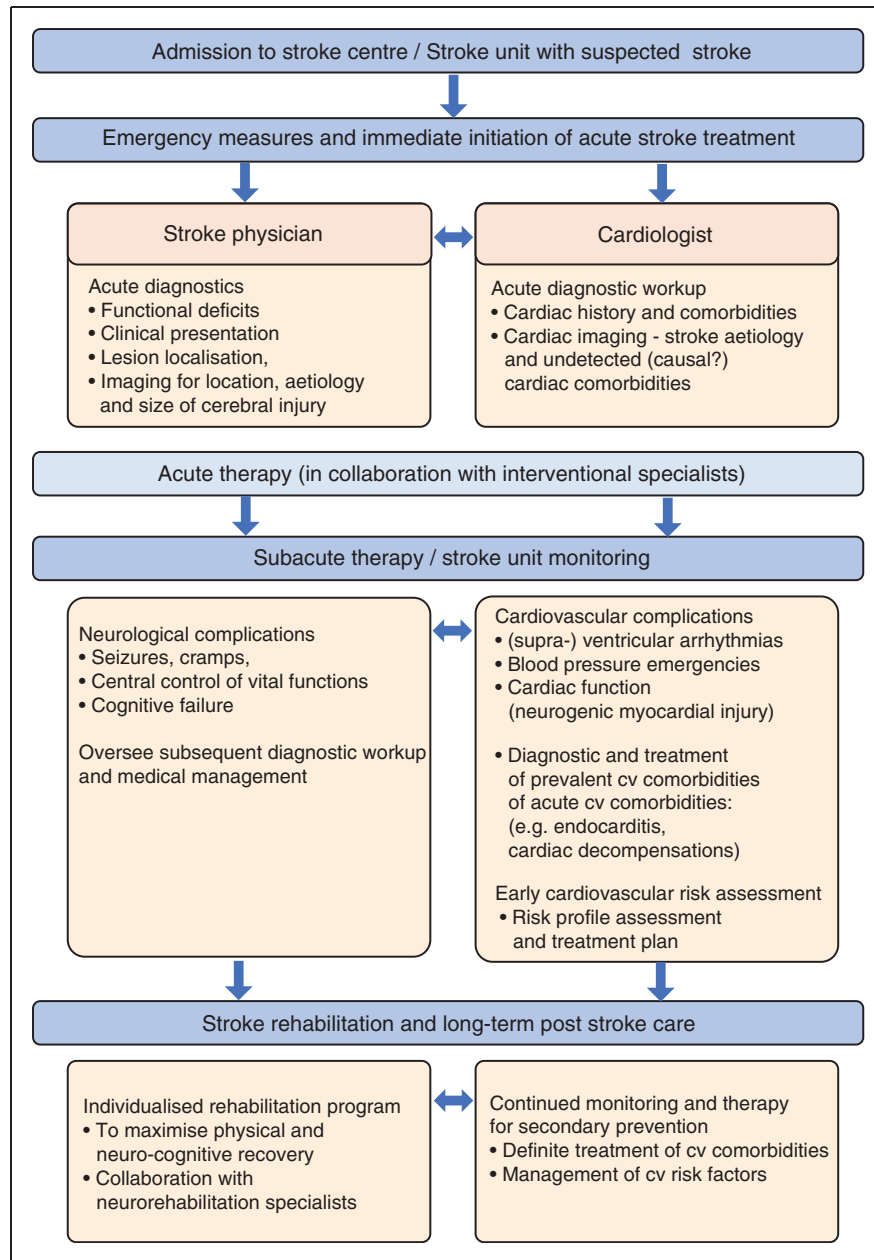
Admission to stroke centre / Stroke unit with suspected stroke

Emergency measures and immediate initiation of acute stroke treatment

Stroke physician

Acute diagnostics
• Functional deficits
• Clinical presentation
• Lesion localisation,
• Imaging for location, aetiology and size of cerebral injury

Cardiologist

Acute diagnostic workup
• Cardiac history and comorbidities
• Cardiac imaging - stroke aetiology and undetected (causal?) cardiac comorbidities

Acute therapy (in collaboration with interventional specialists)

Subacute therapy / stroke unit monitoring

Neurological complications
• Seizures, cramps,
• Central control of vital functions
• Cognitive failure

Oversee subsequent diagnostic workup and medical management

Cardiovascular complications
• (supra-) ventricular arrhythmias
• Blood pressure emergencies
• Cardiac function (neurogenic myocardial injury)

• Diagnostic and treatment of prevalent cv comorbidities of acute cv comorbidities: (e.g. endocarditis, cardiac decompensations)

Early cardiovascular risk assessment
• Risk profile assessment and treatment plan

Stroke rehabilitation and long-term post stroke care

Individualised rehabilitation program
• To maximise physical and neuro-cognitive recovery
• Collaboration with neurorehabilitation specialists

Continued monitoring and therapy for secondary prevention
• Definite treatment of cv comorbidities
• Management of cv risk factors